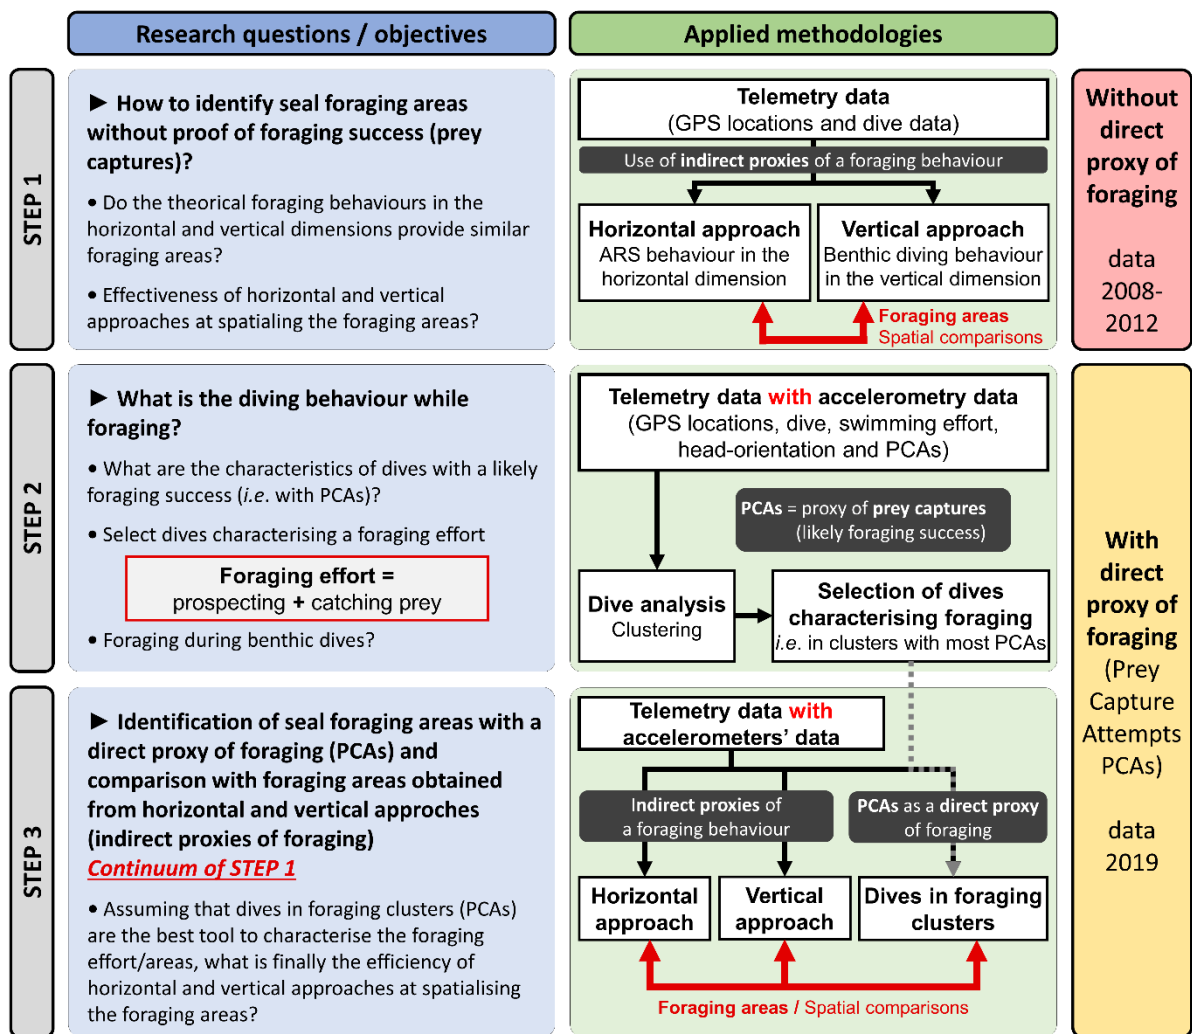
Research questions / objectives

Applied methodologies

STEP 1

► How to identify seal foraging areas without proof of foraging success (prey captures)?

• Do the theorical foraging behaviours in the horizontal and vertical dimensions provide similar foraging areas?

• Effectiveness of horizontal and vertical approaches at spatialing the foraging areas?

Telemetry data
(GPS locations and dive data)

Use of indirect proxies of a foraging behaviour

Horizontal approach
ARS behaviour in the horizontal dimension

Vertical approach
Benthic diving behaviour in the vertical dimension

Foraging areas
Spatial comparisons

Without direct proxy of foraging

data 2008-2012

STEP 2

► What is the diving behaviour while foraging?

• What are the characteristics of dives with a likely foraging success (i.e. with PCAs)?

• Select dives characterising a foraging effort

Foraging effort =
prospecting + catching prey

• Foraging during benthic dives?

Telemetry data with accelerometry data
(GPS locations, dive, swimming effort, head-orientation and PCAs)

PCAs = proxy of prey captures
(likely foraging success)

Dive analysis
Clustering

Selection of dives characterising foraging
i.e. in clusters with most PCAs

With direct proxy of foraging
(Prey Capture Attempts PCAs)

data 2019

STEP 3

► Identification of seal foraging areas with a direct proxy of foraging (PCAs) and comparison with foraging areas obtained from horizontal and vertical approches (indirect proxies of foraging)
Continuum of STEP 1

• Assuming that dives in foraging clusters (PCAs) are the best tool to characterise the foraging effort/areas, what is finally the efficiency of horizontal and vertical approaches at spatialising the foraging areas?

Telemetry data with accelerometers' data

Indirect proxies of a foraging behaviour

PCAs as a direct proxy of foraging

Horizontal approach

Vertical approach

Dives in foraging clusters

Foraging areas / Spatial comparisons